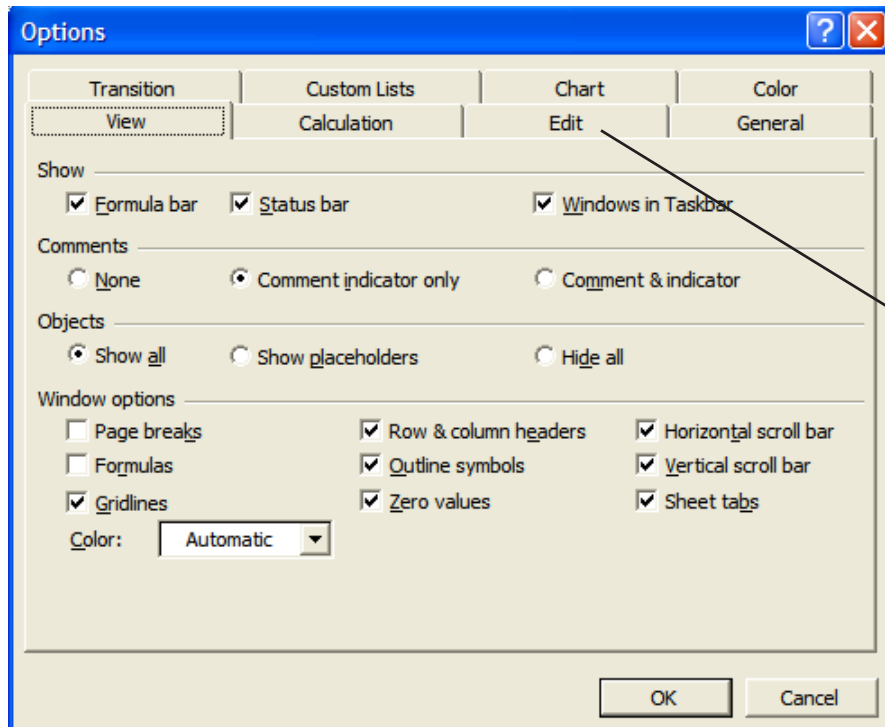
Options

Transition | Custom Lists | Chart | Color
View | Calculation | Edit | General

Show
Formula bar
Status bar
Windows in Taskbar

Comments
None
Comment indicator only
Comment & indicator

Objects
Show all
Show placeholders
Hide all

Window options
Page breaks
Row & column headers
Horizontal scroll bar
Formulas
Outline symbols
Vertical scroll bar
Gridlines
Zero values
Sheet tabs
Color: Automatic

OK
Cancel